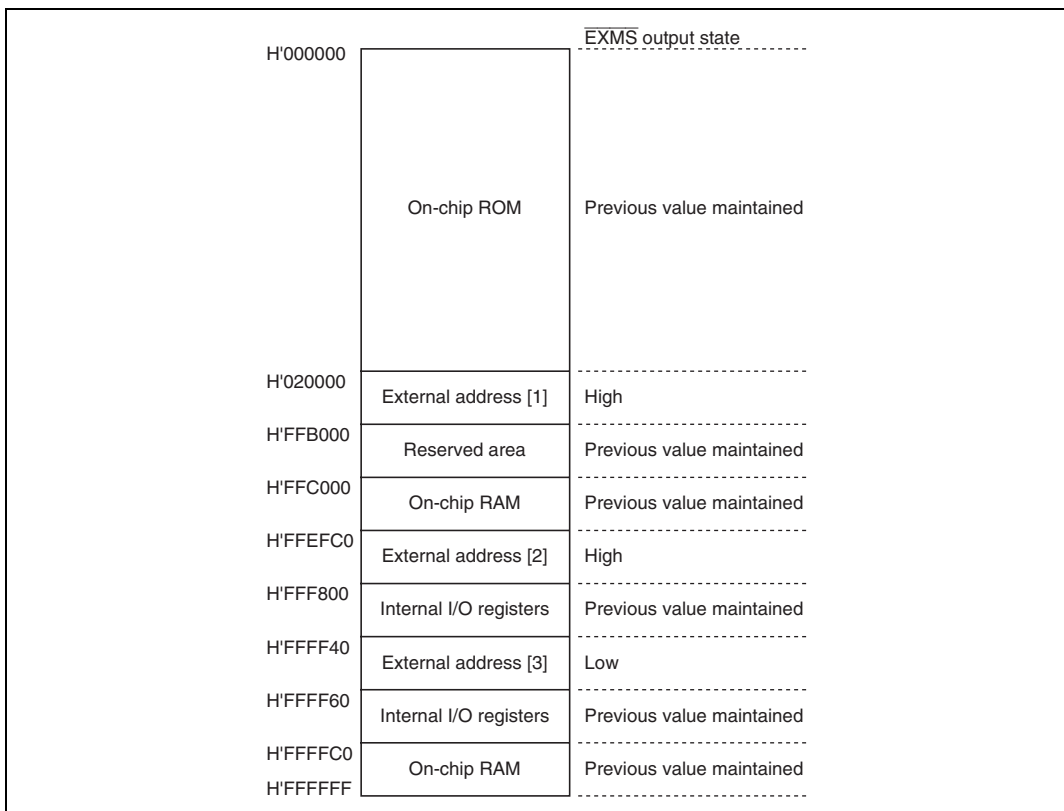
$\overline{EXMS}$ output state

H'000000

On-chip ROM

Previous value maintained

H'020000

External address [1]

High

H'FFB000

Reserved area

Previous value maintained

H'FFC000

On-chip RAM

Previous value maintained

H'FFEFC0

External address [2]

High

H'FFF800

Internal I/O registers

Previous value maintained

H'FFFF40

External address [3]

Low

H'FFFF60

Internal I/O registers

Previous value maintained

H'FFFFC0

On-chip RAM

Previous value maintained

H'FFFFFF